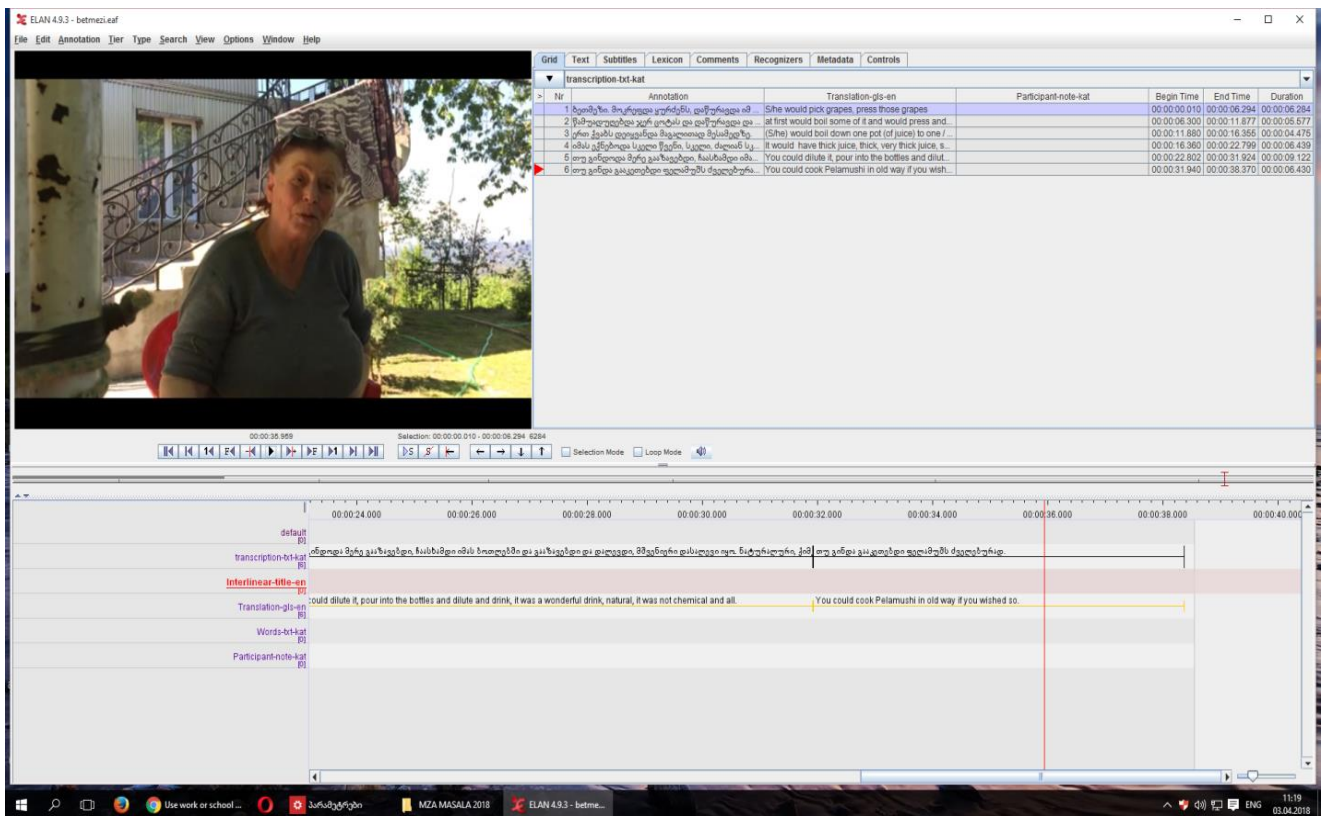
ELAN 4.9.3 - betmezi.eaf

File Edit Annotation Tier Type Search View Options Window Help

Grid | Text | Subtitles | Lexicon | Comments | Recognizers | Metadata | Controls

transcription-txt-kat

| Nr | Annotation | Translation-gls-en | Participant-note-kat | Begin Time | End Time | Duration |
|---|---|---|---|---|---|---|
| 1 | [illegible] | S/he would pick grapes, press those grapes | | 00:00:00.010 | 00:00:06.294 | 00:00:06.284 |
| 2 | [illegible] | at first would boil some of it and would press and... | | 00:00:06.300 | 00:00:11.877 | 00:00:05.577 |
| 3 | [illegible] | (S/he) would boil down one pot (of juice) to one /... | | 00:00:11.880 | 00:00:16.355 | 00:00:04.475 |
| 4 | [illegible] | It would have thick juice, thick, very thick juice, s... | | 00:00:16.360 | 00:00:22.799 | 00:00:06.439 |
| 5 | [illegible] | You could dilute it, pour into the bottles and dilut... | | 00:00:22.802 | 00:00:31.924 | 00:00:09.122 |
| 6 | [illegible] | You could cook Pelamushi in old way if you wish... | | 00:00:31.940 | 00:00:38.370 | 00:00:06.430 |

00:00:35.959

Selection: 00:00:00.010 - 00:00:06.294 6284

Selection Mode   Loop Mode

00:00:24.000 00:00:26.000 00:00:28.000 00:00:30.000 00:00:32.000 00:00:34.000 00:00:36.000 00:00:38.000 00:00:40.000

default [0]
transcription-txt-kat [6]
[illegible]
Interlinear-title-en [0]
Translation-gls-en [6]
could dilute it, pour into the bottles and dilute and drink, it was a wonderful drink, natural, it was not chemical and all.
You could cook Pelamushi in old way if you wished so.
Words-txt-kat [0]
Participant-note-kat [0]

Use work or school ...   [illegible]   MZA MASALA 2018   ELAN 4.9.3 - betme...   ENG   11:19 03.04.2018